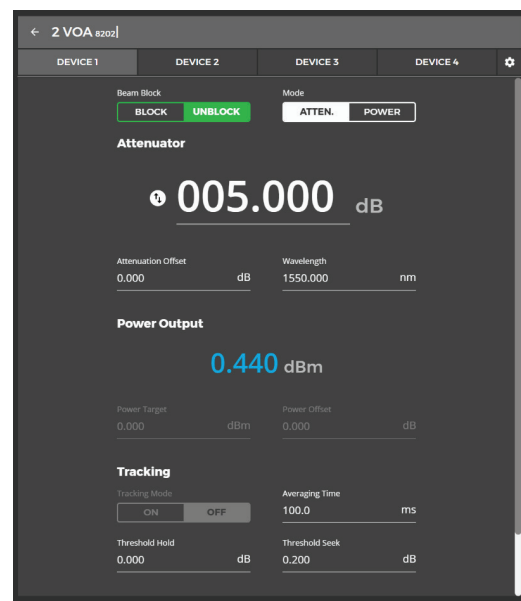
← 2 VOA 8202

DEVICE 1 DEVICE 2 DEVICE 3 DEVICE 4

Beam Block
BLOCK UNBLOCK

Mode
ATTEN. POWER

Attenuator

005.000 dB

Attenuation Offset
0.000 dB

Wavelength
1550.000 nm

Power Output

0.440 dBm

Power Target
0.000 dBm

Power Offset
0.000 dB

Tracking

Tracking Mode
ON OFF

Averaging Time
100.0 ms

Threshold Hold
0.000 dB

Threshold Seek
0.200 dB